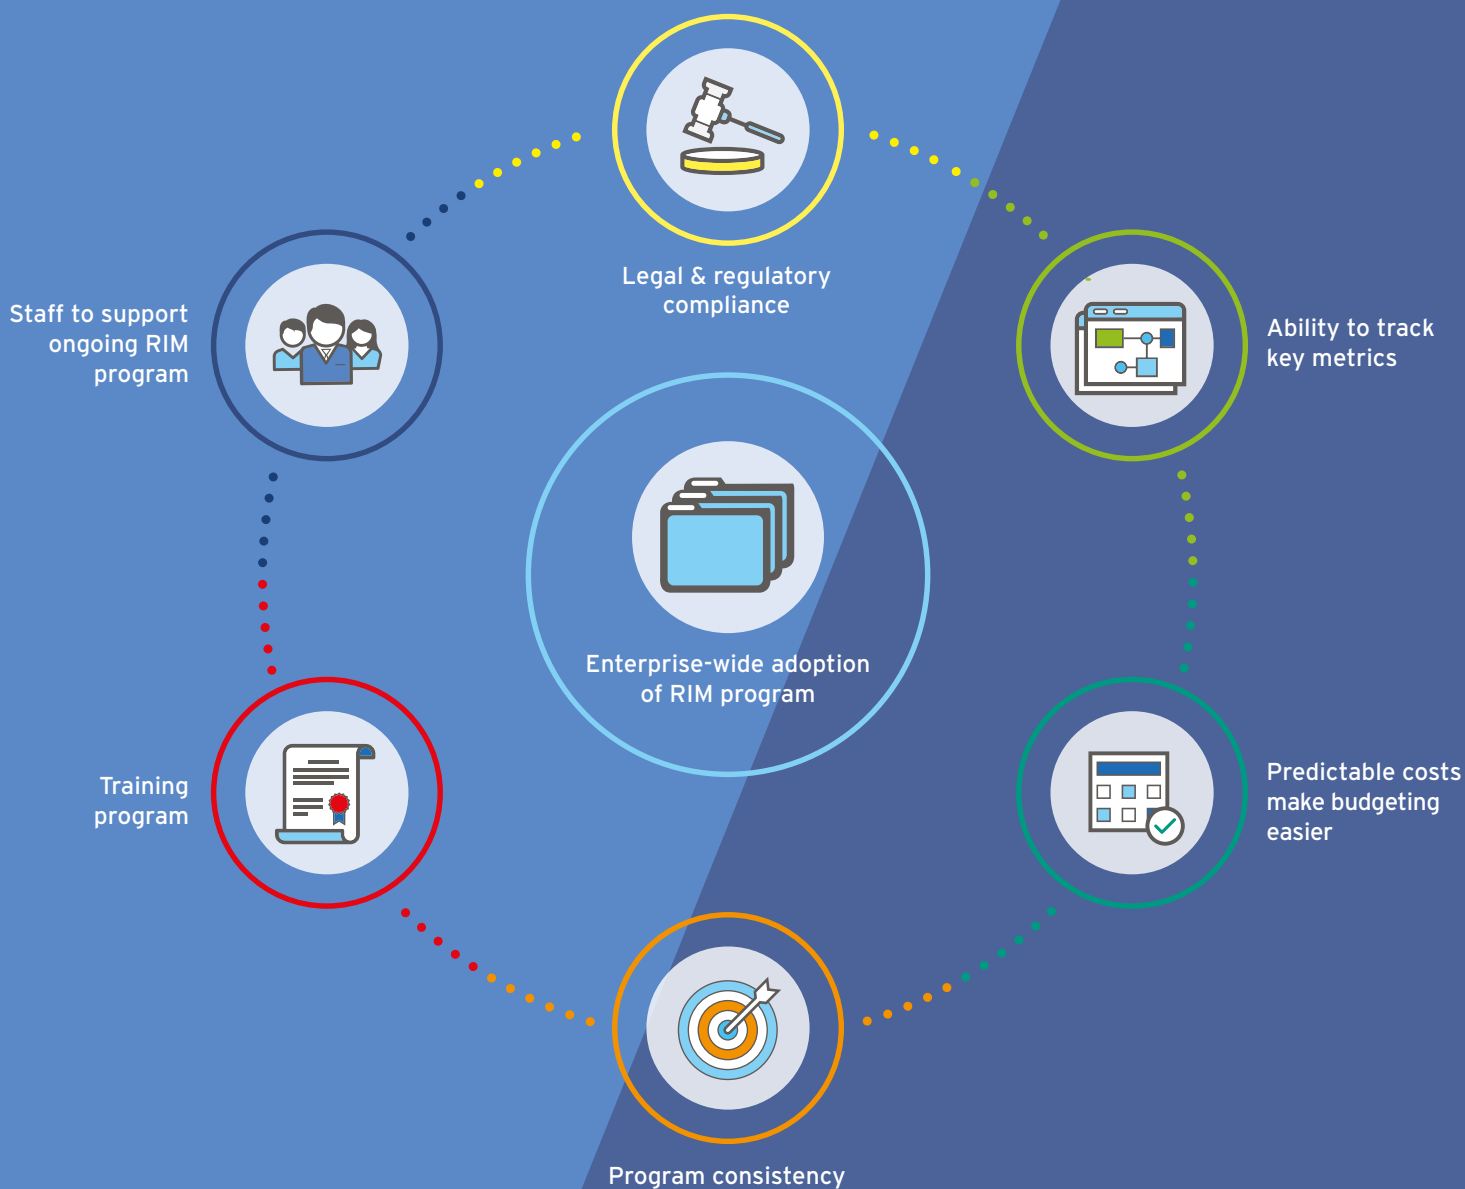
Legal & regulatory compliance

Staff to support ongoing RIM program

Ability to track key metrics

Enterprise-wide adoption of RIM program

Training program

Predictable costs make budgeting easier

Program consistency